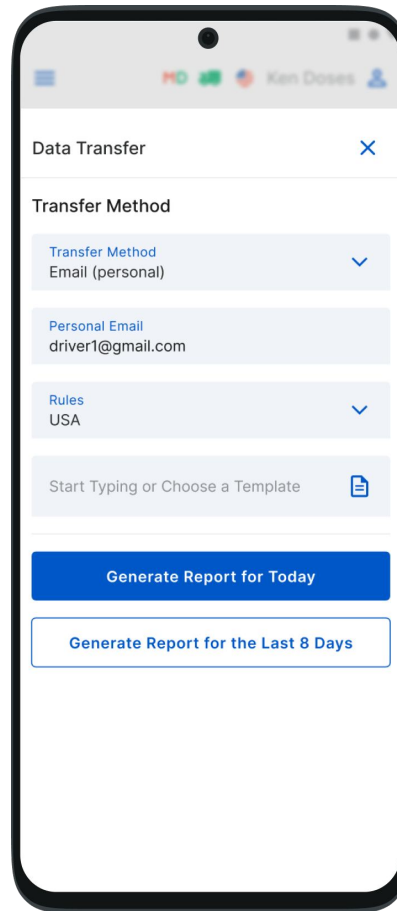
MD Ken Doses

Data Transfer

Transfer Method

Transfer Method
Email (personal)

Personal Email
driver1@gmail.com

Rules
USA

Start Typing or Choose a Template

Generate Report for Today

Generate Report for the Last 8 Days